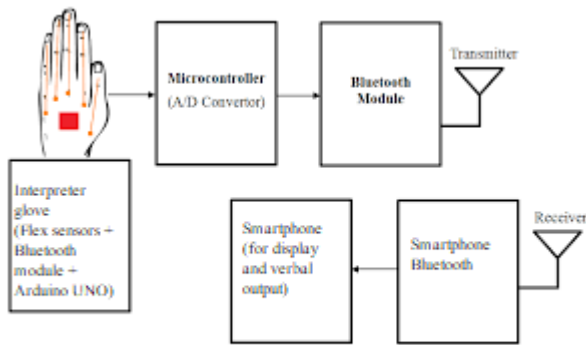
Microcontroller
(A/D Convertor)

Bluetooth
Module

Transmitter

Interpreter glove (Flex sensors + Bluetooth module + Arduino UNO)

Smartphone (for display and verbal output)

Smartphone Bluetooth

Receiver